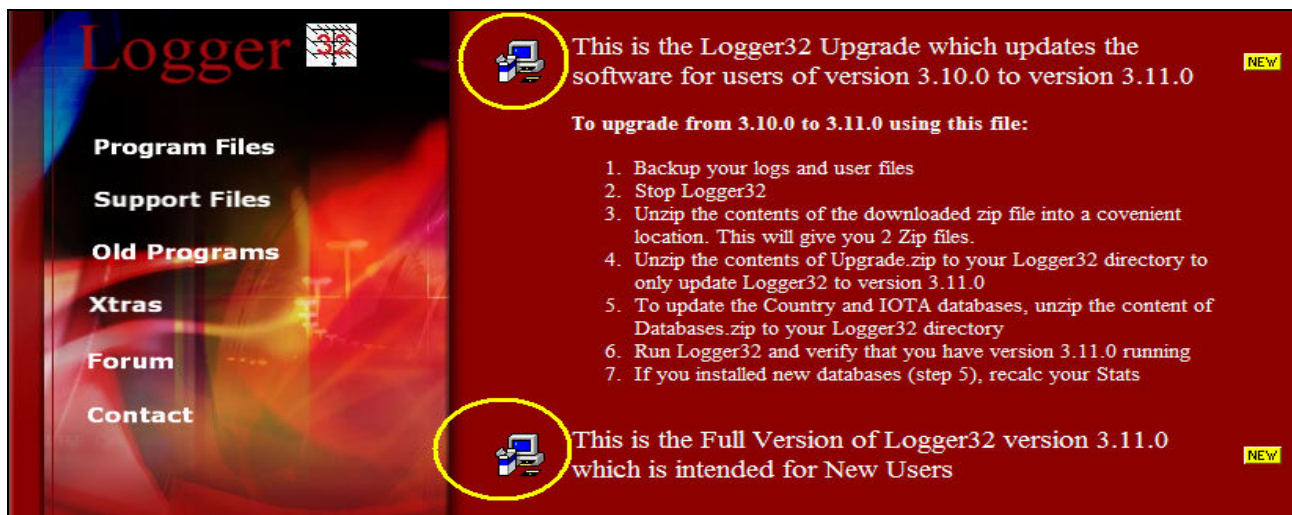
Logger 32

Program Files

Support Files

Old Programs

Xtras

Forum

Contact

This is the Logger32 Upgrade which updates the software for users of version 3.10.0 to version 3.11.0

NEW

To upgrade from 3.10.0 to 3.11.0 using this file:

1. Backup your logs and user files
2. Stop Logger32
3. Unzip the contents of the downloaded zip file into a covenient location. This will give you 2 Zip files.
4. Unzip the contents of Upgrade.zip to your Logger32 directory to only update Logger32 to version 3.11.0
5. To update the Country and IOTA databases, unzip the content of Databases.zip to your Logger32 directory
6. Run Logger32 and verify that you have version 3.11.0 running
7. If you installed new databases (step 5), recalc your Stats

This is the Full Version of Logger32 version 3.11.0 which is intended for New Users

NEW